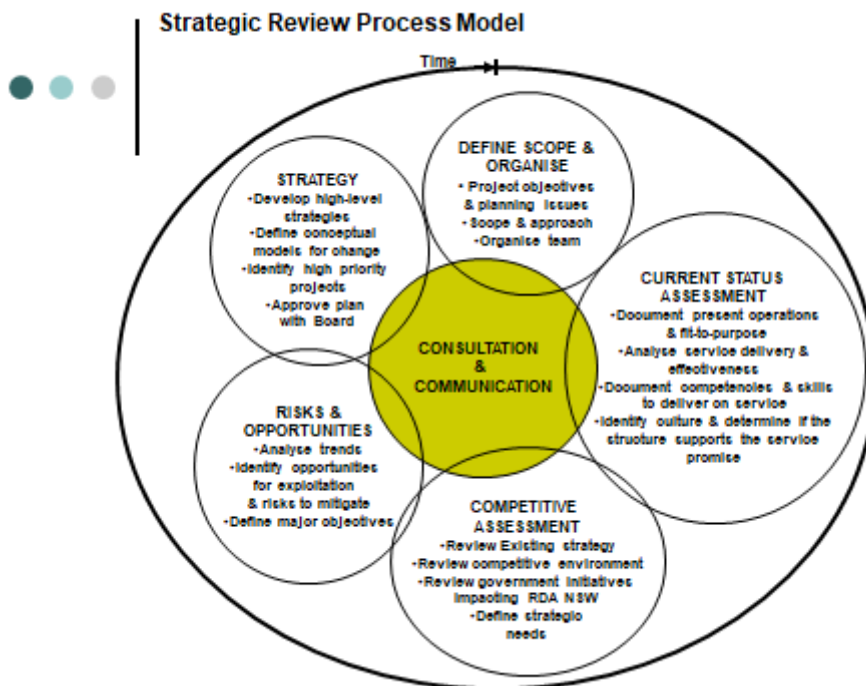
Strategic Review Process Model

Time

DEFINE SCOPE & ORGANISE
•Project objectives & planning issues
•Scope & approach
•Organise team

STRATEGY
•Develop high-level strategies
•Define conceptual models for change
•Identify high priority projects
•Approve plan with Board

CURRENT STATUS ASSESSMENT
•Document present operations & fit-to-purpose
•Analyse service delivery & effectiveness
•Document competencies & skills to deliver on service
•Identify culture & determine if the structure supports the service promise

CONSULTATION & COMMUNICATION

RISKS & OPPORTUNITIES
•Analyse trends
•Identify opportunities for exploitation & risks to mitigate
•Define major objectives

COMPETITIVE ASSESSMENT
•Review Existing strategy
•Review competitive environment
•Review government initiatives impacting RDA NSW
•Define strategic needs